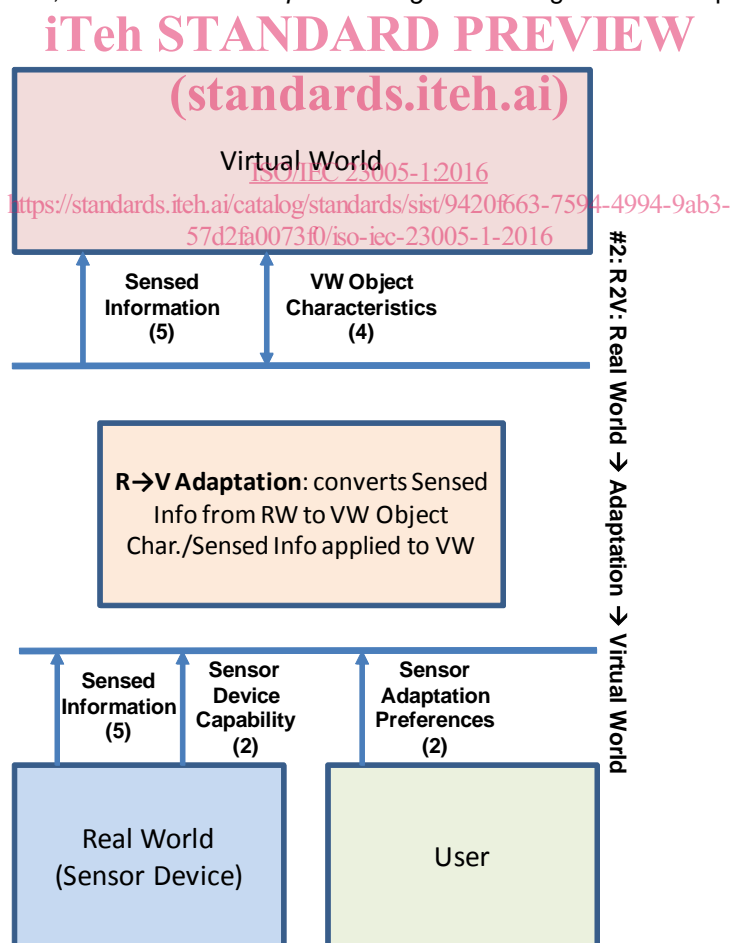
iTeh STANDARD PREVIEW
(standards.iteh.ai)

Virtual World
ISO/IEC 23005-1:2016
https://standards.iteh.ai/catalog/standards/sist/9420f663-7594-4994-9ab3-57d2fa0073f0/iso-iec-23005-1-2016

Sensed Information (5)

VW Object Characteristics (4)

**R→V Adaptation**: converts Sensed Info from RW to VW Object Char./Sensed Info applied to VW

Sensed Information (5)

Sensor Device Capability (2)

Sensor Adaptation Preferences (2)

Real World (Sensor Device)

User

#2: R2V: Real World → Adaptation → Virtual World